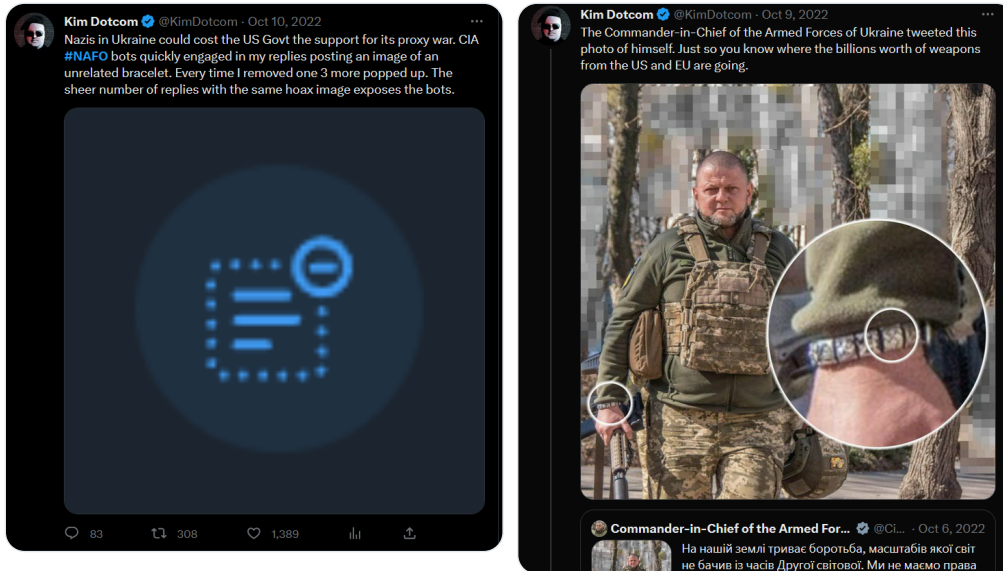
Kim Dotcom @KimDotcom · Oct 10, 2022
Nazis in Ukraine could cost the US Govt the support for its proxy war. CIA #NAFO bots quickly engaged in my replies posting an image of an unrelated bracelet. Every time I removed one 3 more popped up. The sheer number of replies with the same hoax image exposes the bots.

83 308 1,389

Kim Dotcom @KimDotcom · Oct 9, 2022
The Commander-in-Chief of the Armed Forces of Ukraine tweeted this photo of himself. Just so you know where the billions worth of weapons from the US and EU are going.

Commander-in-Chief of the Armed For... @Ci... · Oct 6, 2022
На нашій землі триває боротьба, масштабів якої світ не бачив із часів Другої світової. Ми не маємо права